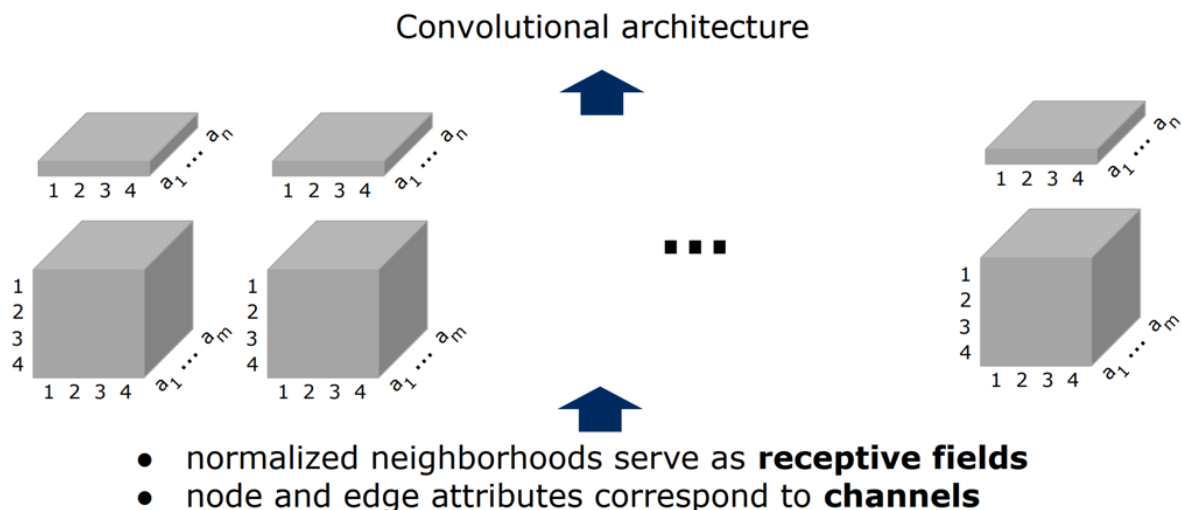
Convolutional architecture

1 2 3 4 $a_1 \dots a_n$

1 2 3 4 $a_1 \dots a_n$

1 2 3 4 $a_1 \dots a_n$

1
2
3
4
1 2 3 4 $a_1 \dots a_m$

1
2
3
4
1 2 3 4 $a_1 \dots a_m$

...

1
2
3
4
1 2 3 4 $a_1 \dots a_m$

● normalized neighborhoods serve as **receptive fields**
● node and edge attributes correspond to **channels**